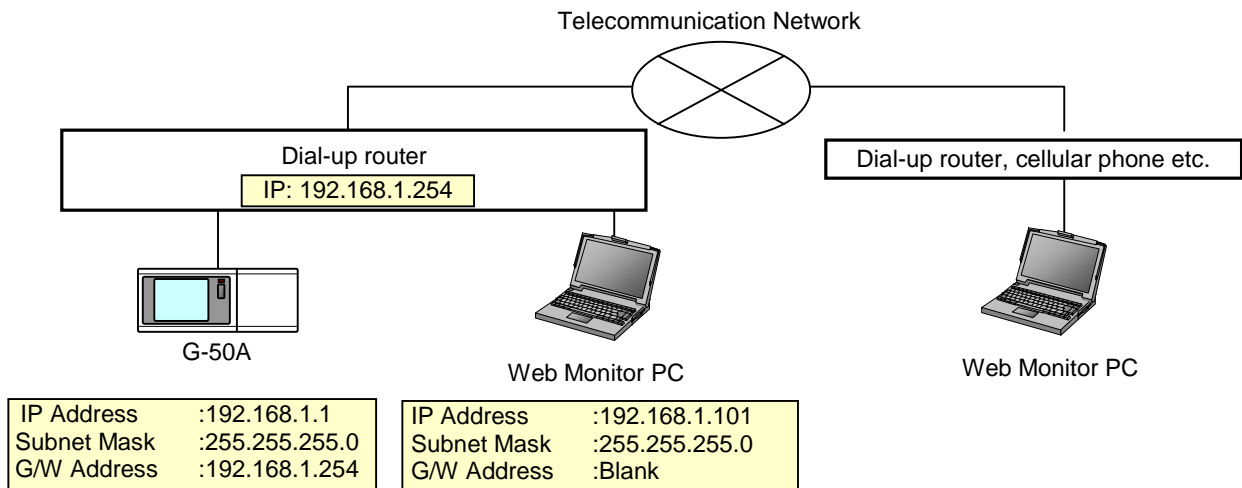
Telecommunication Network

Dial-up router

IP: 192.168.1.254

Dial-up router, cellular phone etc.

G-50A

Web Monitor PC

Web Monitor PC

| IP Address | :192.168.1.1 |
|---|---|
| Subnet Mask | :255.255.255.0 |
| G/W Address | :192.168.1.254 |

| IP Address | :192.168.1.101 |
|---|---|
| Subnet Mask | :255.255.255.0 |
| G/W Address | :Blank |